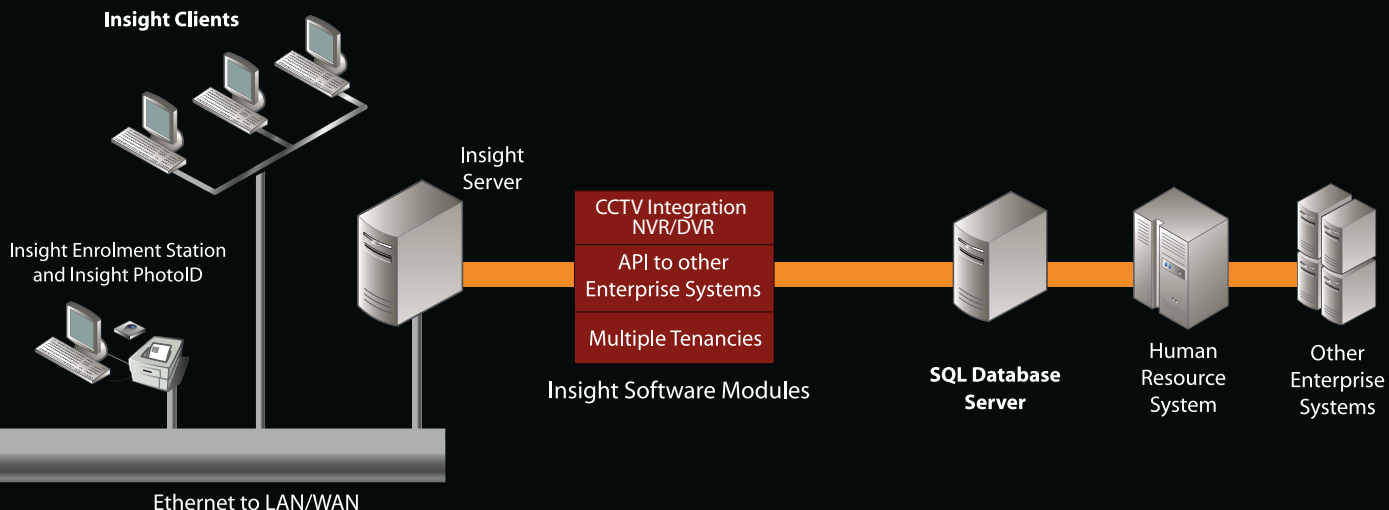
Insight Clients

Insight Enrolment Station and Insight PhotoID

Insight Server

CCTV Integration NVR/DVR

API to other Enterprise Systems

Multiple Tenancies

Insight Software Modules

SQL Database Server

Human Resource System

Other Enterprise Systems

Ethernet to LAN/WAN